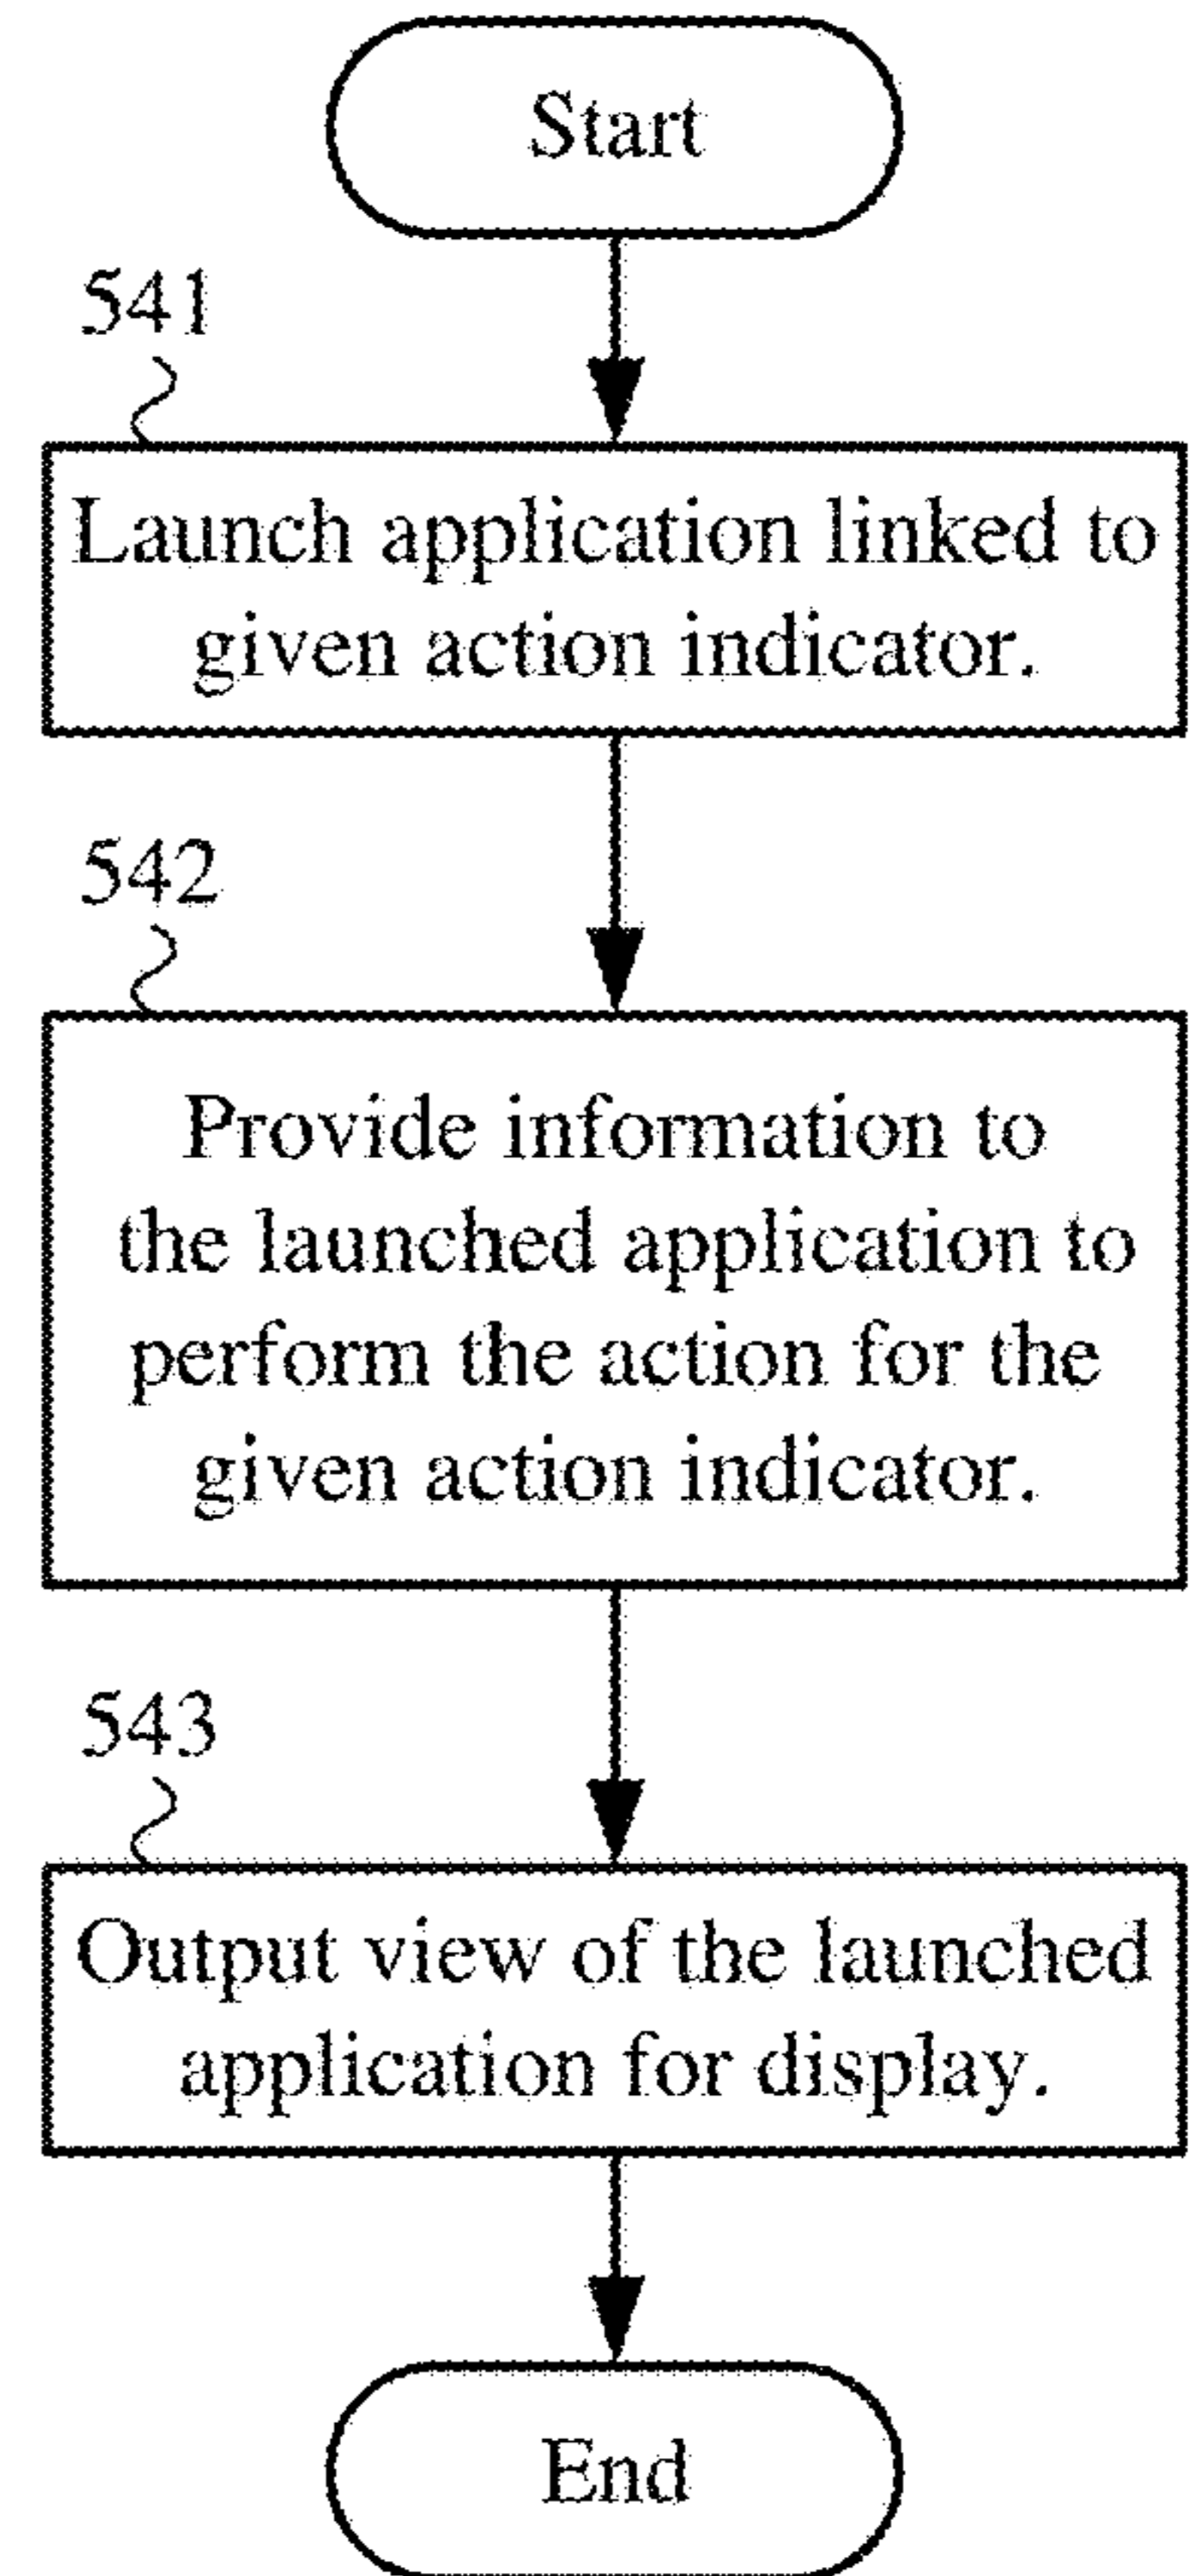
Start

541

Launch application linked to given action indicator.

542

Provide information to the launched application to perform the action for the given action indicator.

543

Output view of the launched application for display.

End